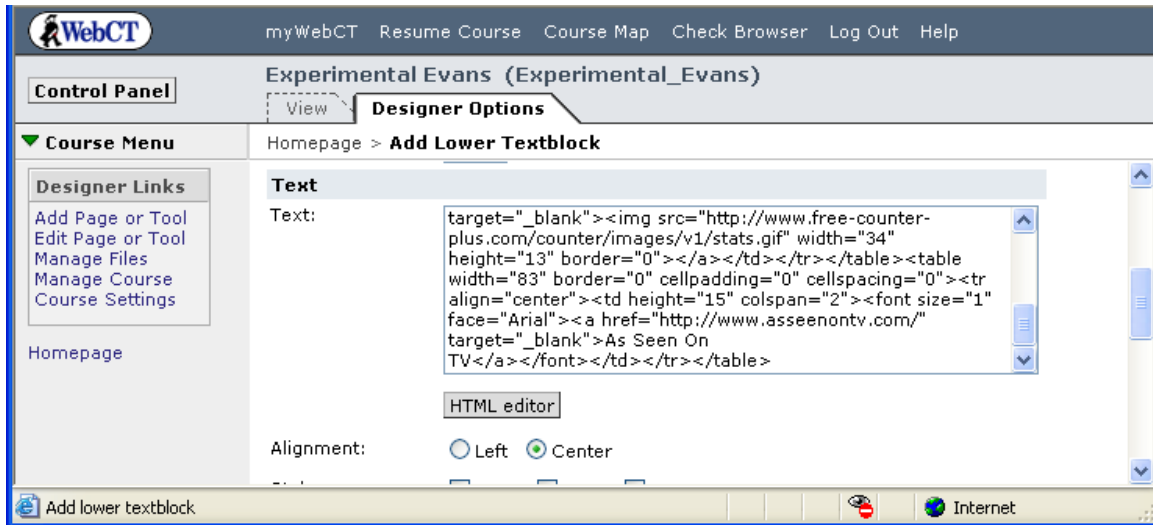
WebCT

myWebCT Resume Course Course Map Check Browser Log Out Help

Control Panel

Experimental Evans (Experimental_Evans)

View

Designer Options

Course Menu

Homepage > Add Lower Textblock

Designer Links

Add Page or Tool
Edit Page or Tool
Manage Files
Manage Course
Course Settings

Homepage

Text

Text:

target="_blank"><img src="http://www.free-counter-plus.com/counter/images/v1/stats.gif" width="34" height="13" border="0"></a></td></tr></table><table width="83" border="0" cellpadding="0" cellspacing="0"><tr align="center"><td height="15" colspan="2"><font size="1" face="Arial"><a href="http://www.asseenontv.com/" target="_blank">As Seen On TV</a></font></td></tr></table>

HTML editor

Alignment:

Left Center

Add lower textblock

Internet